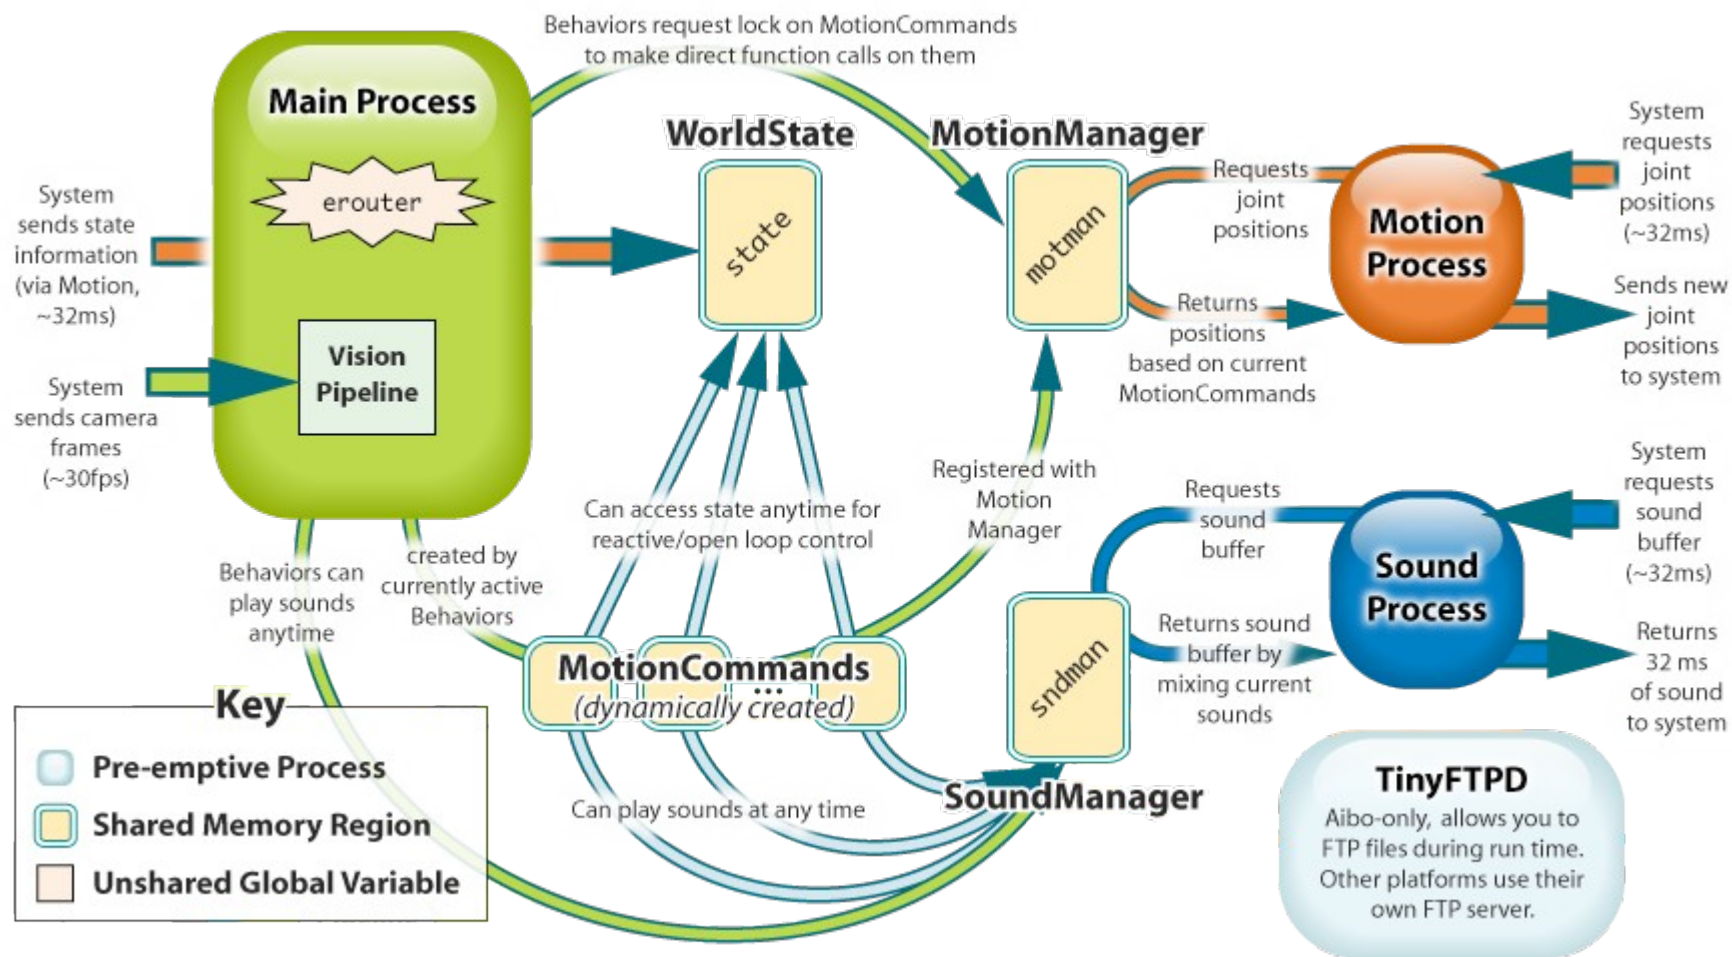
Behaviors request lock on MotionCommands to make direct function calls on them

Main Process

erouter

System sends state information (via Motion, ~32ms)

Vision Pipeline

System sends camera frames (~30fps)

WorldState

state

MotionManager

motman

Requests joint positions

Motion Process

System requests joint positions (~32ms)

Returns positions based on current MotionCommands

Sends new joint positions to system

Registered with Motion Manager

Can access state anytime for reactive/open loop control

Behaviors can play sounds anytime

created by currently active Behaviors

MotionCommands
...
(dynamically created)

Requests sound buffer

Sound Process

System requests sound buffer (~32ms)

sndman

Returns sound buffer by mixing current sounds

Returns 32 ms of sound to system

SoundManager

Can play sounds at any time

Key
Pre-emptive Process
Shared Memory Region
Unshared Global Variable

TinyFTPD
Aibo-only, allows you to FTP files during run time. Other platforms use their own FTP server.